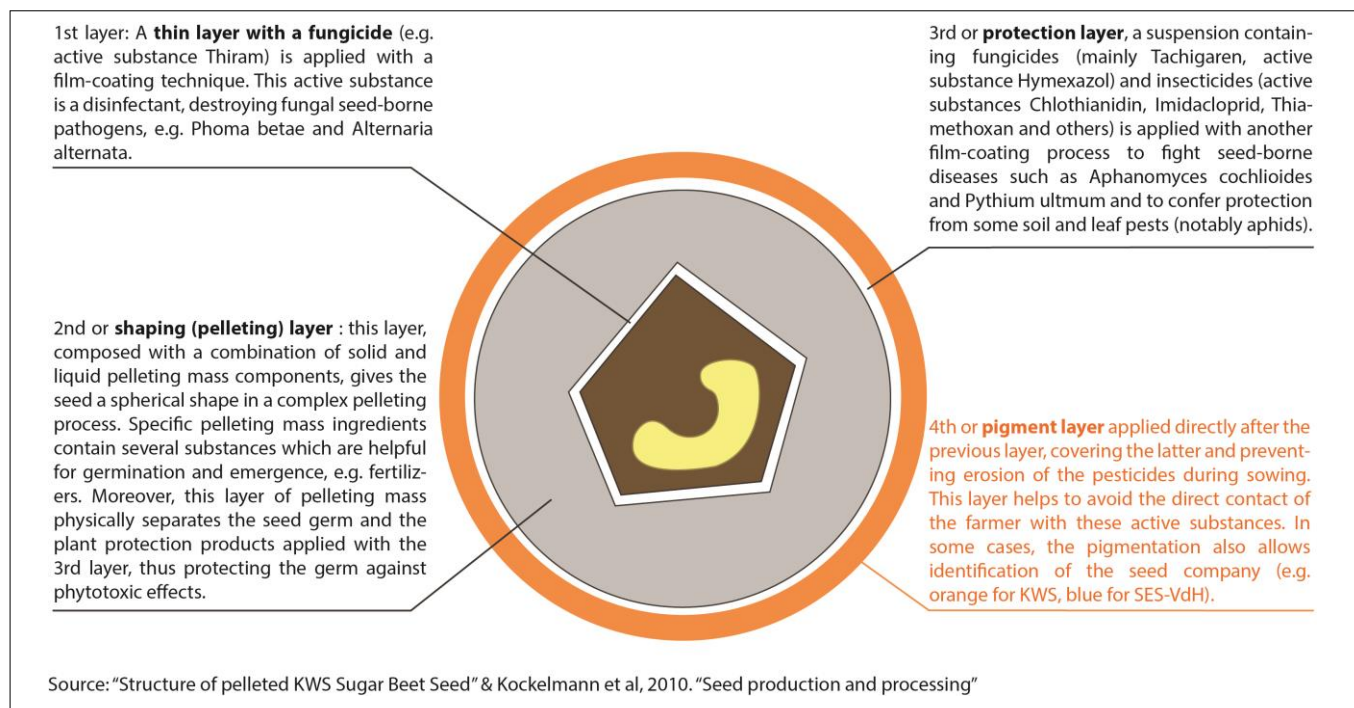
1st layer: A **thin layer with a fungicide** (e.g. active substance Thiram) is applied with a film-coating technique. This active substance is a disinfectant, destroying fungal seed-borne pathogens, e.g. Phoma betae and Alternaria alternata.

3rd or **protection layer**, a suspension containing fungicides (mainly Tachigaren, active substance Hymexazol) and insecticides (active substances Chlothianidin, Imidacloprid, Thiamethoxan and others) is applied with another film-coating process to fight seed-borne diseases such as Aphanomyces cochlioides and Pythium ultmum and to confer protection from some soil and leaf pests (notably aphids).

2nd or **shaping (pelleting) layer** : this layer, composed with a combination of solid and liquid pelleting mass components, gives the seed a spherical shape in a complex pelleting process. Specific pelleting mass ingredients contain several substances which are helpful for germination and emergence, e.g. fertilizers. Moreover, this layer of pelleting mass physically separates the seed germ and the plant protection products applied with the 3rd layer, thus protecting the germ against phytotoxic effects.

4th or **pigment layer** applied directly after the previous layer, covering the latter and preventing erosion of the pesticides during sowing. This layer helps to avoid the direct contact of the farmer with these active substances. In some cases, the pigmentation also allows identification of the seed company (e.g. orange for KWS, blue for SES-VdH).

Source: "Structure of pelleted KWS Sugar Beet Seed" & Kockelmann et al, 2010. "Seed production and processing"